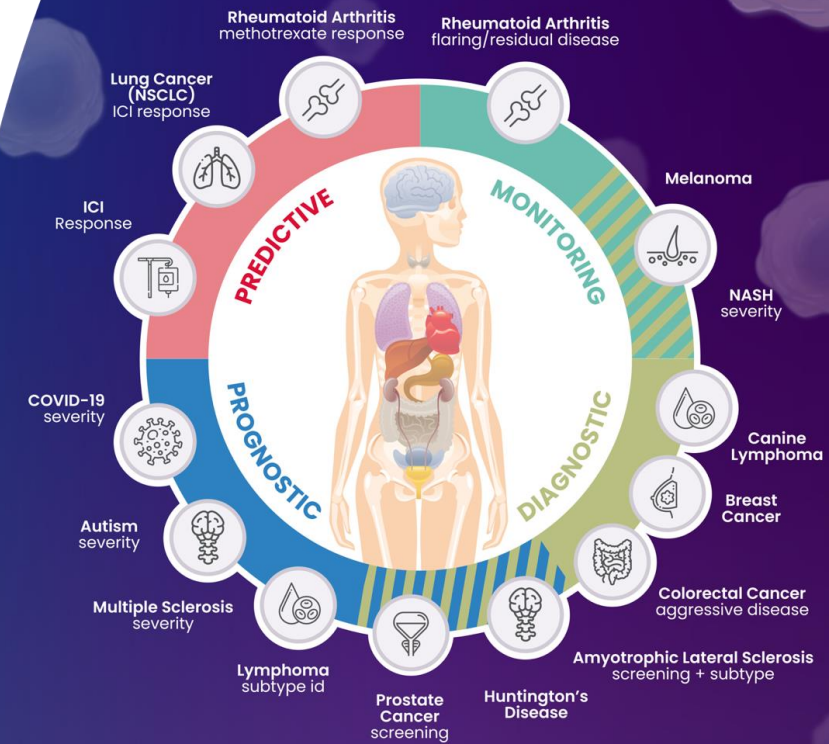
Rheumatoid Arthritis
methotrexate response

Rheumatoid Arthritis
flaring/residual disease

Lung Cancer (NSCLC)
ICI response

ICI
Response

PREDICTIVE

MONITORING

Melanoma

NASH
severity

COVID-19
severity

PROGNOSTIC

DIAGNOSTIC

Canine Lymphoma

Breast Cancer

Autism
severity

Colorectal Cancer
aggressive disease

Multiple Sclerosis
severity

Lymphoma
subtype id

Amyotrophic Lateral Sclerosis
screening + subtype

Prostate Cancer
screening

Huntington's Disease